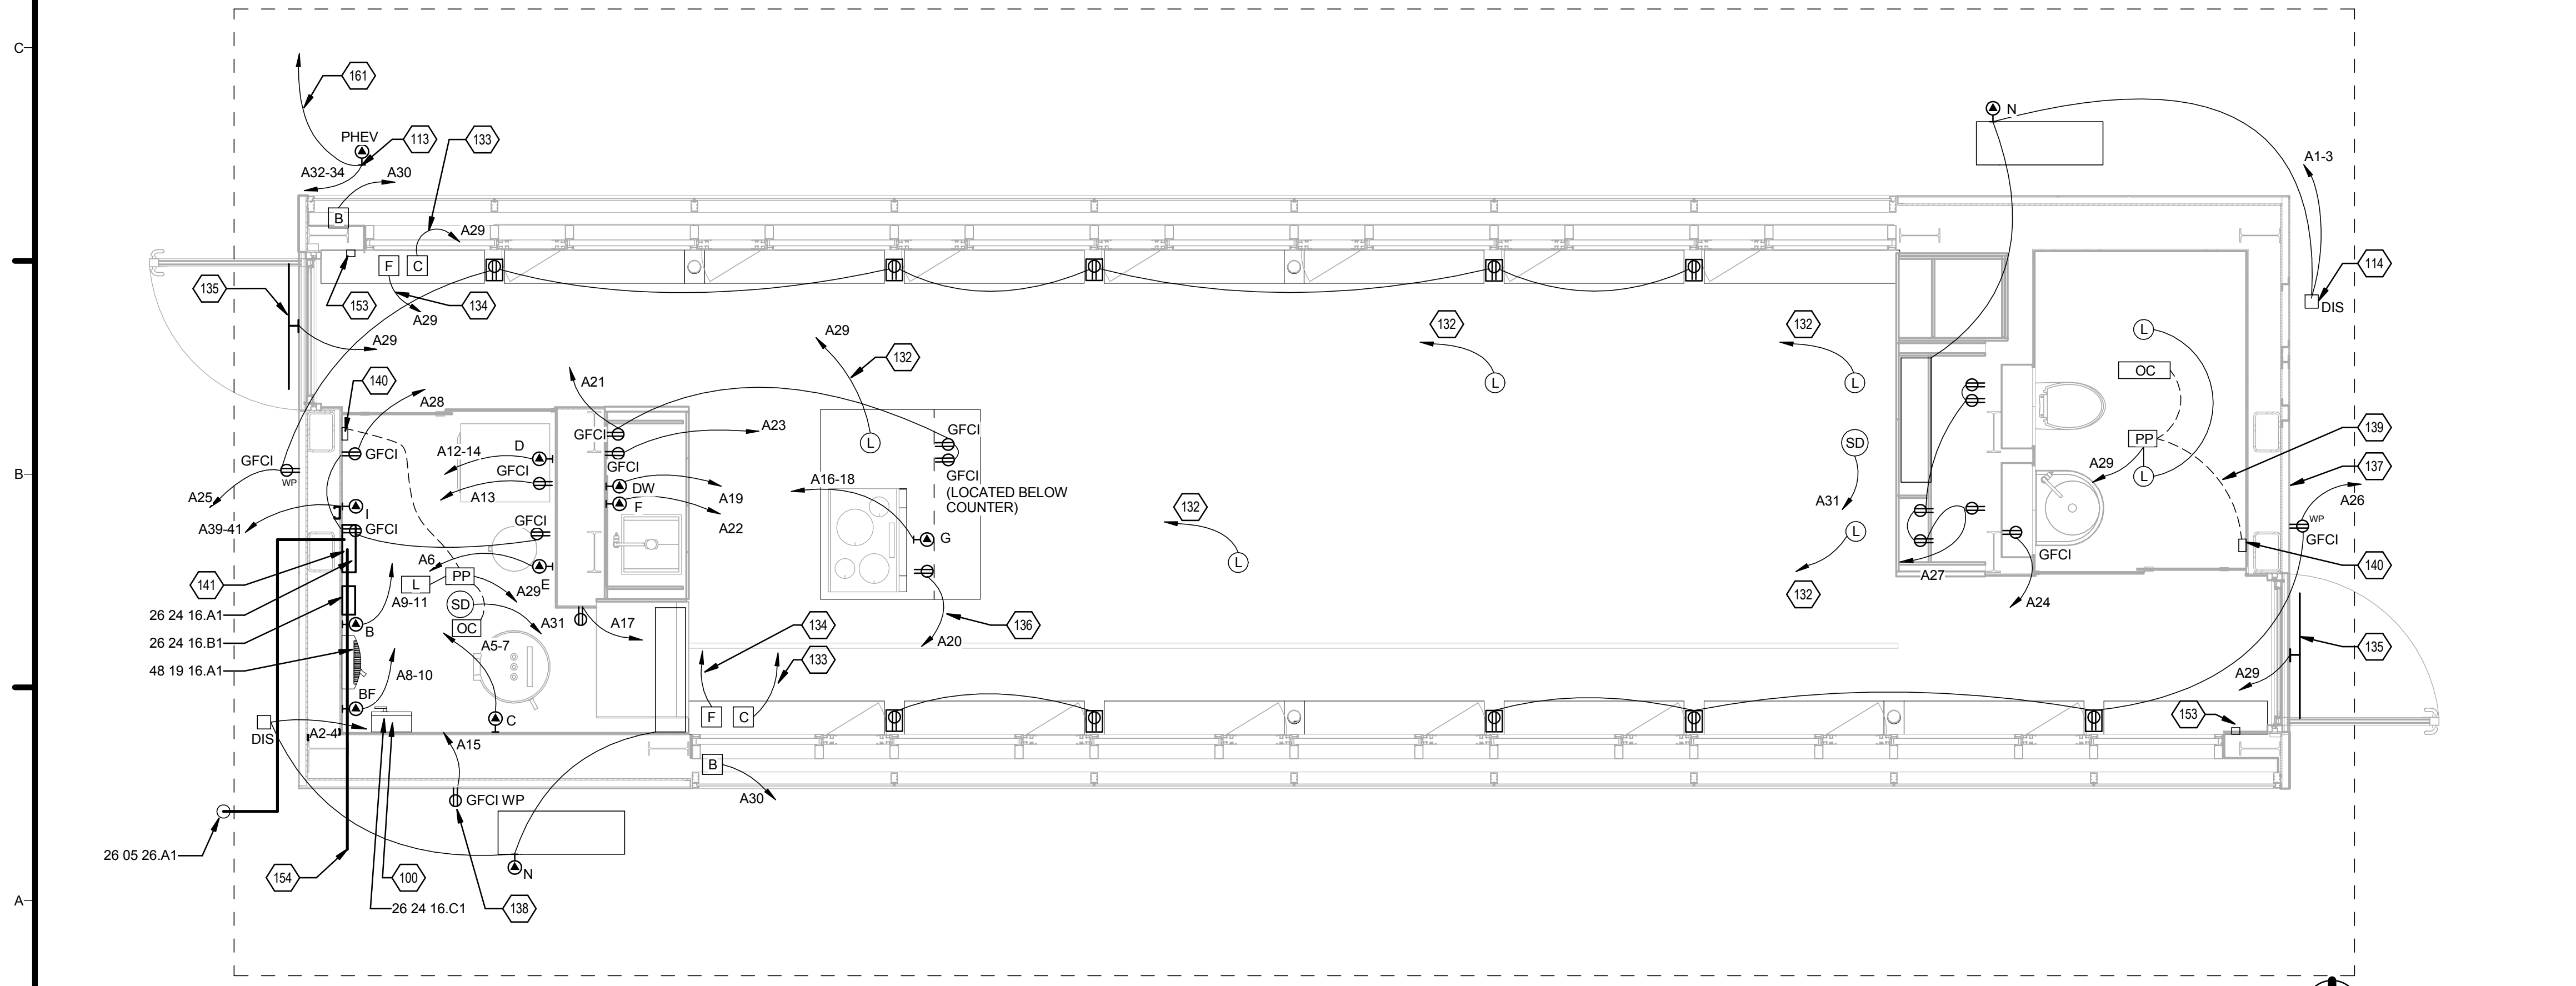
C
B
A

161
PHEV
113
133
A32-34
A30
B
A29
F
C
135
153
134
A29
A29
140
A28
GFCI
GFCI
A25
WP
I
A39-41
GFCI
141
26 24 16.A1
26 24 16.B1
48 19 16.A1
D
A12-14
GFCI
A13
GFCI
A6
L
PP
A9-11
SD
OC
B
A5-7
A8-10
BF
C
DIS
A2-4
A15
GFCI WP
N
26 05 26.A1
154
100
26 24 16.C1
138
A21
GFCI
GFCI
DW
F
A23
A19
A22
E
A29
A31
A17
A29
132
L
GFCI
GFCI
(LOCATED BELOW COUNTER)
A16-18
G
A20
136
134
133
F
C
B
A30
132
L
132
L
132
L
SD
A31
132
L
132
N
A1-3
114
DIS
L
OC
PP
A29
L
139
137
A26
WP
GFCI
GFCI
140
A27
A24
135
A29
153